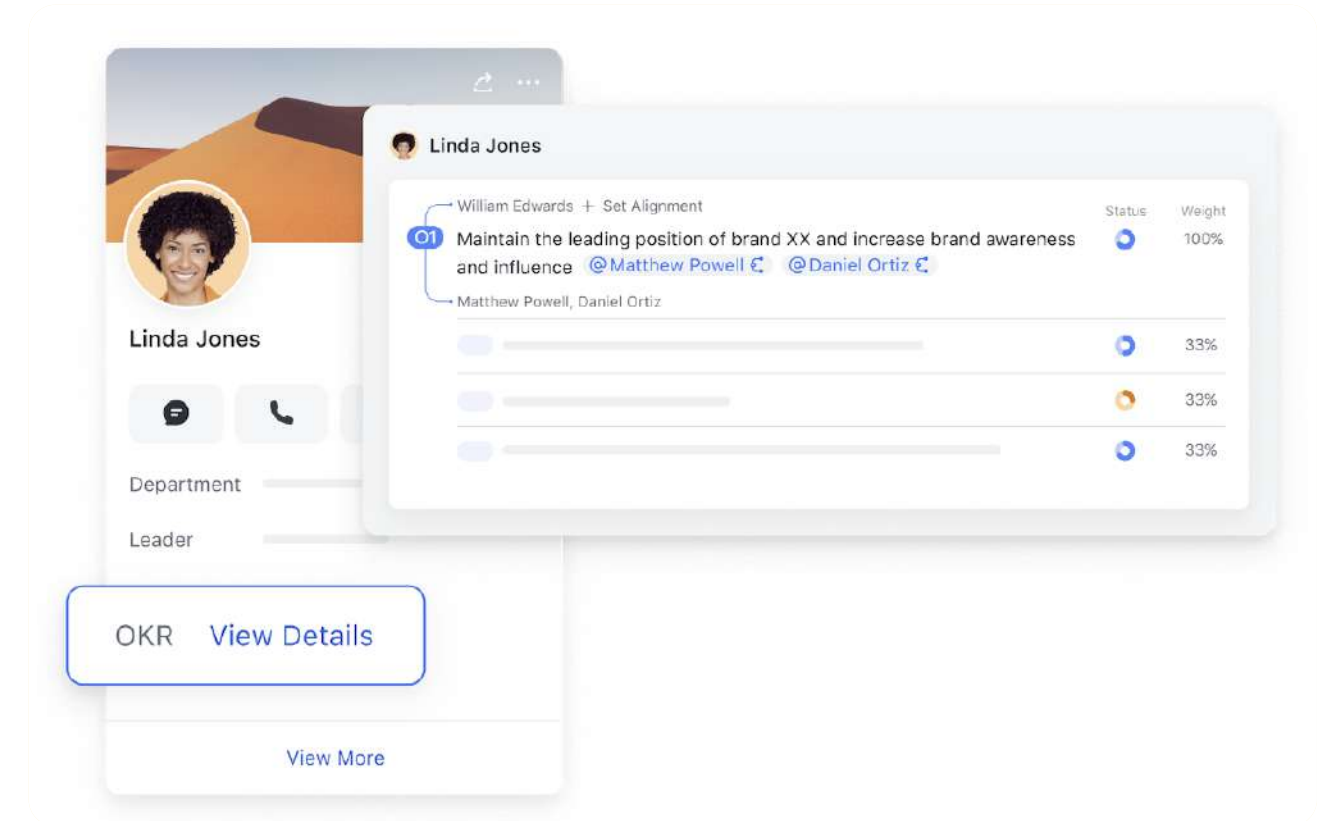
Linda Jones

Department

Leader

OKR View Details

View More

Linda Jones

William Edwards + Set Alignment

Status Weight

O1 Maintain the leading position of brand XX and increase brand awareness and influence @Matthew Powell @Daniel Ortiz

100%

Matthew Powell, Daniel Ortiz

33%

33%

33%